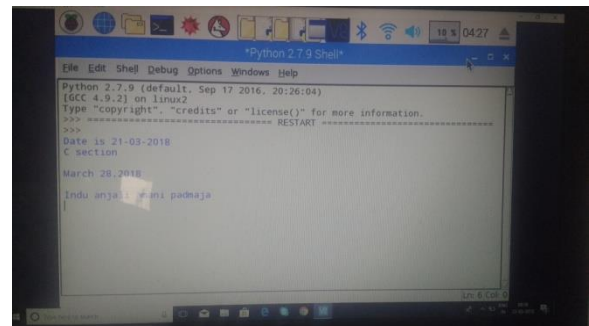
18 % 04:27

*Python 2.7.9 Shell*

File Edit Shell Debug Options Windows Help

Python 2.7.9 (default, Sep 17 2016, 20:26:04)
[GCC 4.9.2] on linux2
Type "copyright", "credits" or "license()" for more information.
>>> ================================ RESTART ================================
>>>
Date is 21-03-2018
C section

March 28,2018

Indu anjali mani padmaja

Ln: 6 Col: 0